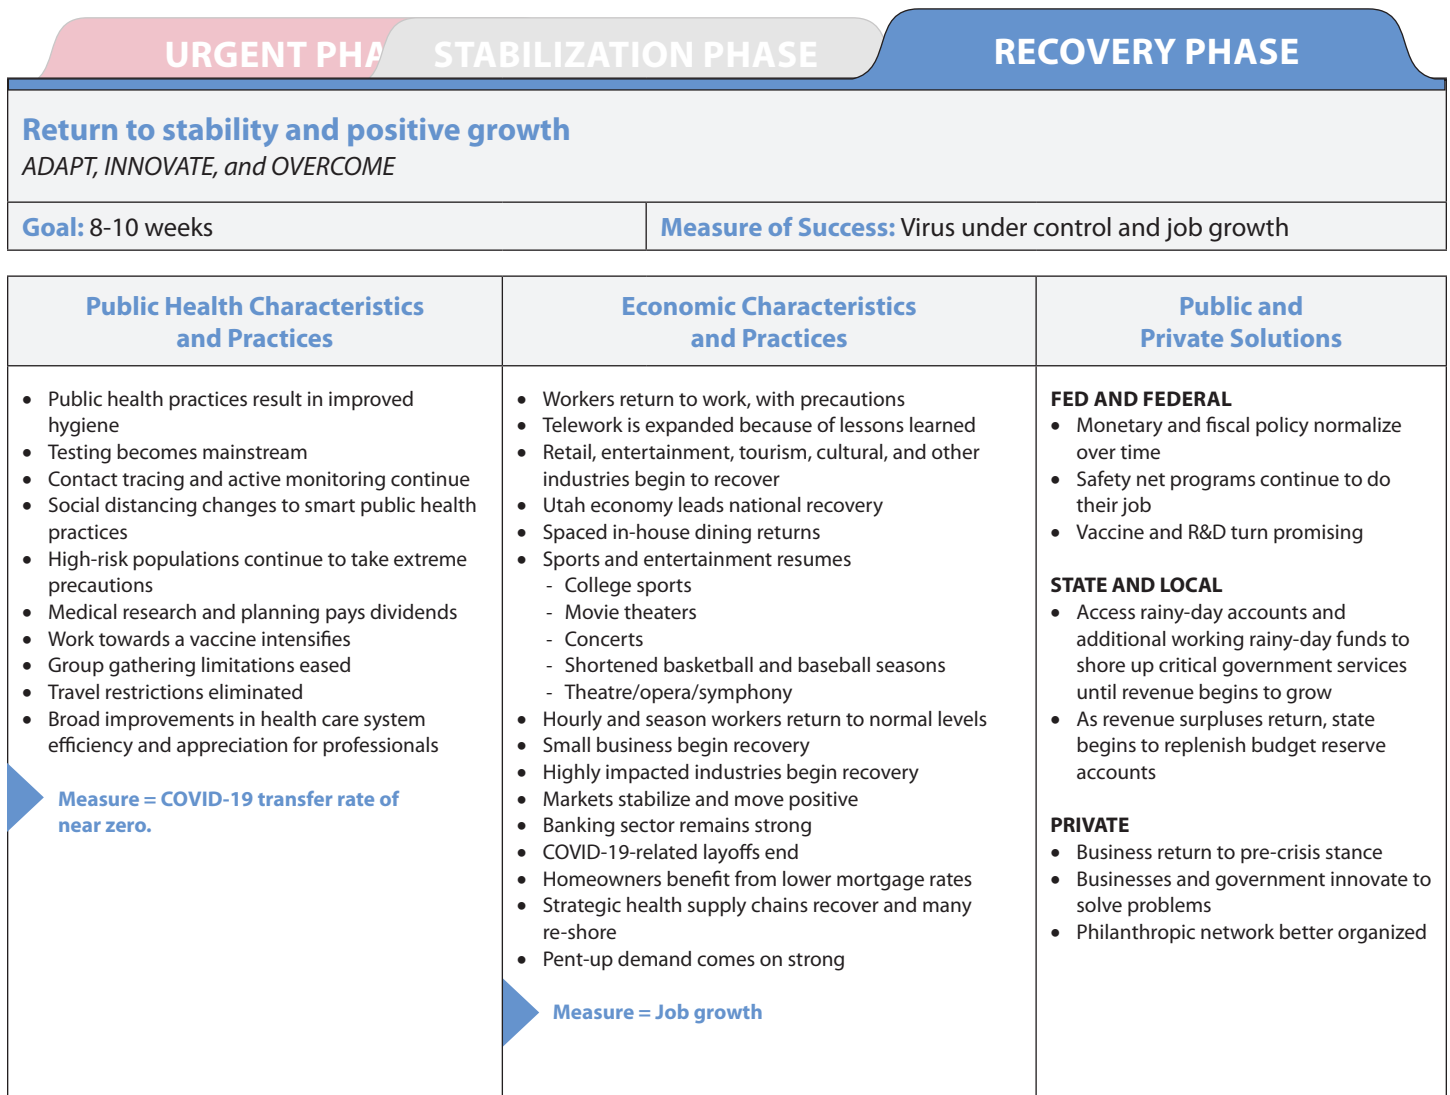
URGENT PHA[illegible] STABILIZATION PHASE RECOVERY PHASE

Return to stability and positive growth
ADAPT, INNOVATE, and OVERCOME

Goal: 8-10 weeks

Measure of Success: Virus under control and job growth

Public Health Characteristics and Practices

- Public health practices result in improved hygiene
- Testing becomes mainstream
- Contact tracing and active monitoring continue
- Social distancing changes to smart public health practices
- High-risk populations continue to take extreme precautions
- Medical research and planning pays dividends
- Work towards a vaccine intensifies
- Group gathering limitations eased
- Travel restrictions eliminated
- Broad improvements in health care system efficiency and appreciation for professionals

Measure = COVID-19 transfer rate of near zero.

Economic Characteristics and Practices

- Workers return to work, with precautions
- Telework is expanded because of lessons learned
- Retail, entertainment, tourism, cultural, and other industries begin to recover
- Utah economy leads national recovery
- Spaced in-house dining returns
- Sports and entertainment resumes
  - College sports
  - Movie theaters
  - Concerts
  - Shortened basketball and baseball seasons
  - Theatre/opera/symphony
- Hourly and season workers return to normal levels
- Small business begin recovery
- Highly impacted industries begin recovery
- Markets stabilize and move positive
- Banking sector remains strong
- COVID-19-related layoffs end
- Homeowners benefit from lower mortgage rates
- Strategic health supply chains recover and many re-shore
- Pent-up demand comes on strong

Measure = Job growth

Public and Private Solutions

FED AND FEDERAL
- Monetary and fiscal policy normalize over time
- Safety net programs continue to do their job
- Vaccine and R&D turn promising

STATE AND LOCAL
- Access rainy-day accounts and additional working rainy-day funds to shore up critical government services until revenue begins to grow
- As revenue surpluses return, state begins to replenish budget reserve accounts

PRIVATE
- Business return to pre-crisis stance
- Businesses and government innovate to solve problems
- Philanthropic network better organized